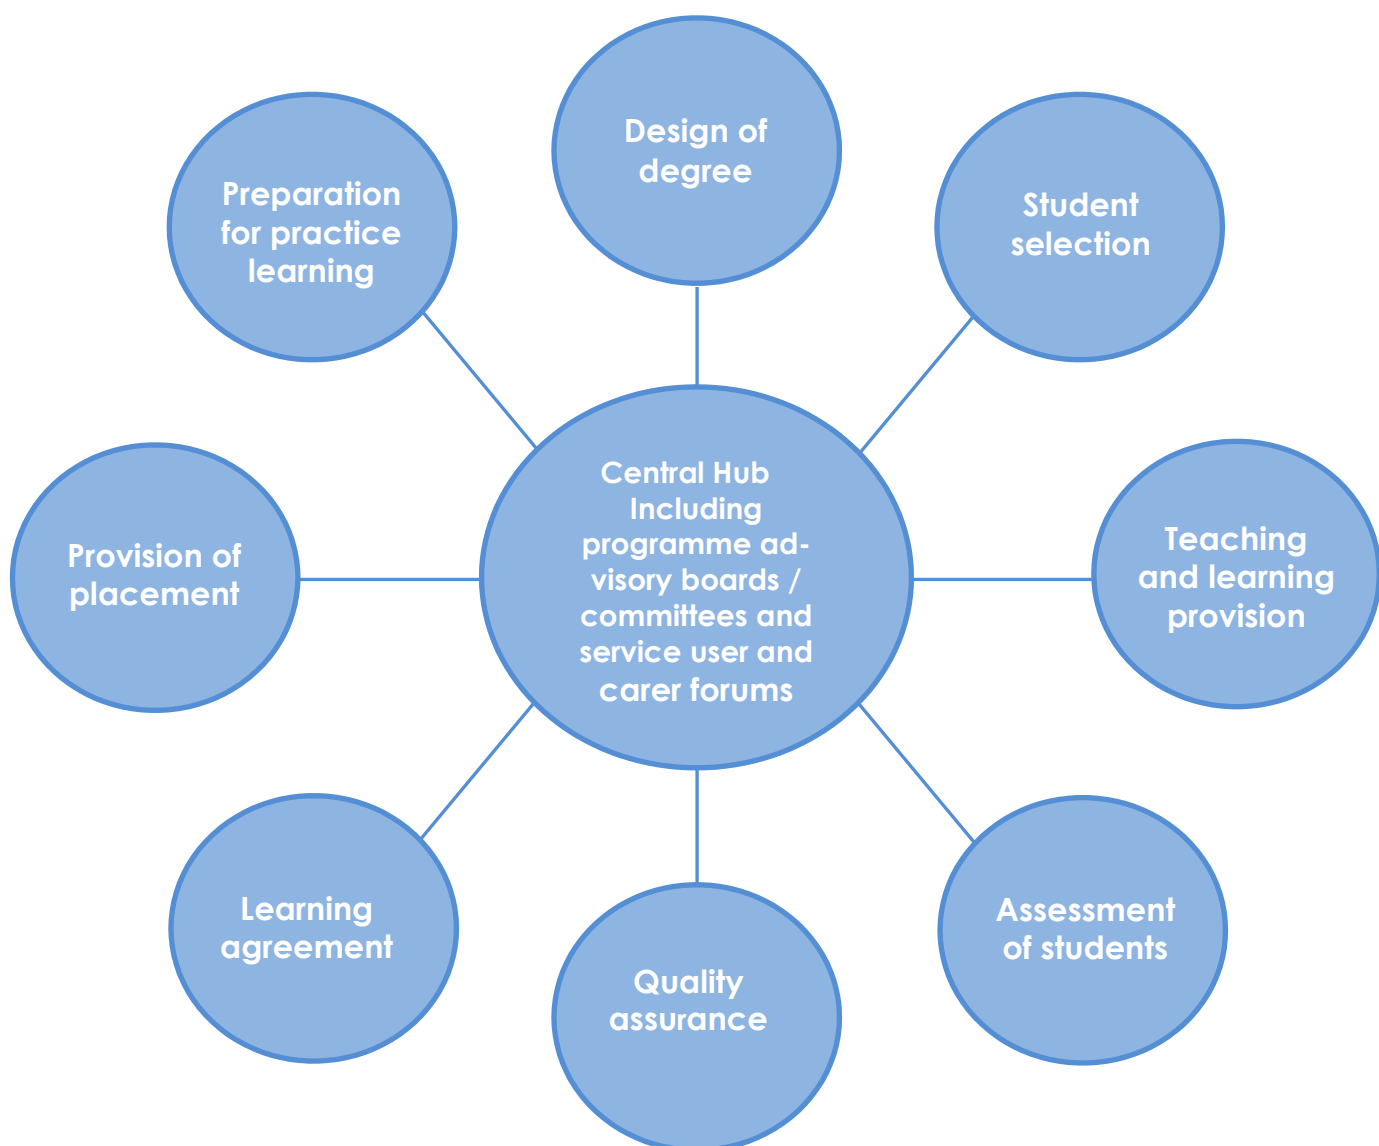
Design of degree

Preparation for practice learning

Student selection

Central Hub Including programme advisory boards / committees and service user and carer forums

Provision of placement

Teaching and learning provision

Learning agreement

Quality assurance

Assessment of students